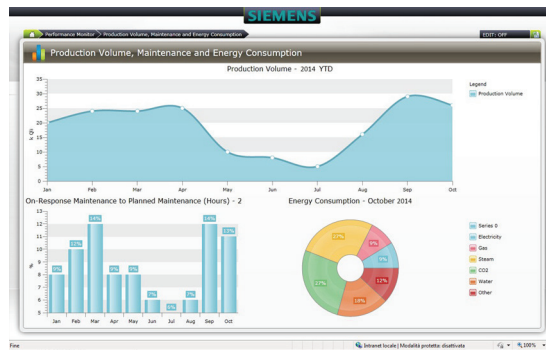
SIEMENS

Performance Monitor > Production Volume, Maintenance and Energy Consumption

EDIT: OFF

Production Volume, Maintenance and Energy Consumption

Production Volume - 2014 YTD

35
30
25
20
15
10
5
0

Jan Feb Mar Apr May Jun Jul Aug Sep Oct

Legend
Production Volume

On-Response Maintenance to Planned Maintenance (Hours) - 2

13
12
11
10
9
8
7
6
5

8% 10% 12% 8% 8% 6% 6% 6% 12% 11%

Jan Feb Mar Apr May Jun Jul Aug Sep Oct

Energy Consumption - October 2014

22% 9% 8% 12% 18% 23%

Series 0
Electricity
Gas
Steam
CO2
Water
Other

Fine

Intranet locale | Modalità protetta: disattivata

100%